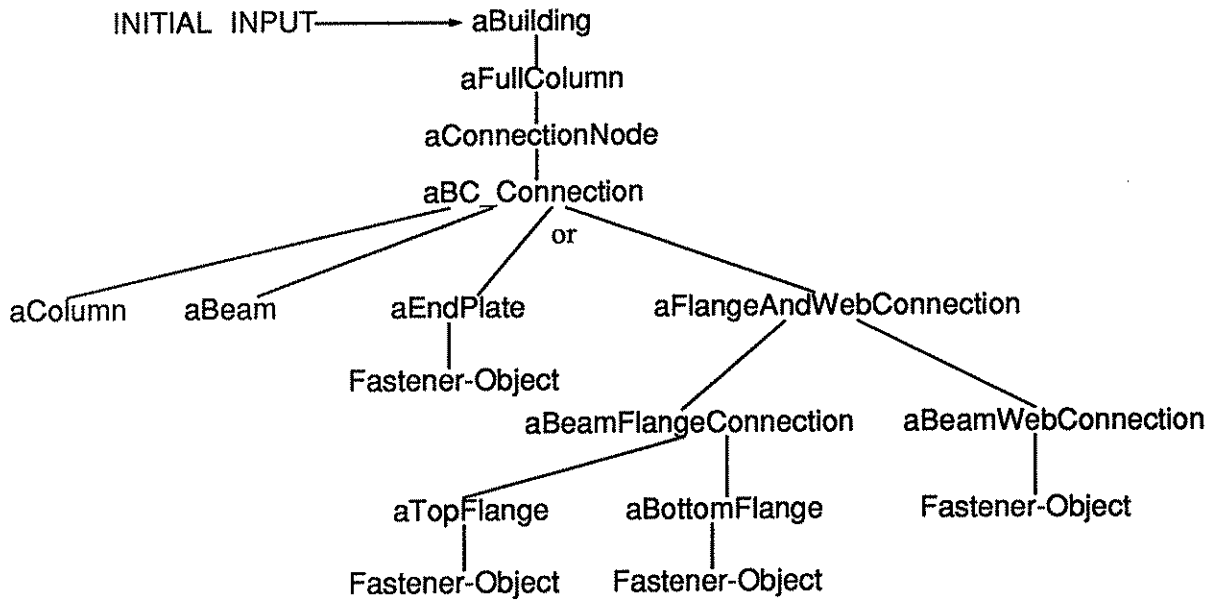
INITIAL INPUT aBuilding
aFullColumn
aConnectionNode
aBC_Connection
or
aColumn aBeam aEndPlate aFlangeAndWebConnection
Fastener-Object
aBeamFlangeConnection aBeamWebConnection
aTopFlange aBottomFlange Fastener-Object
Fastener-Object Fastener-Object